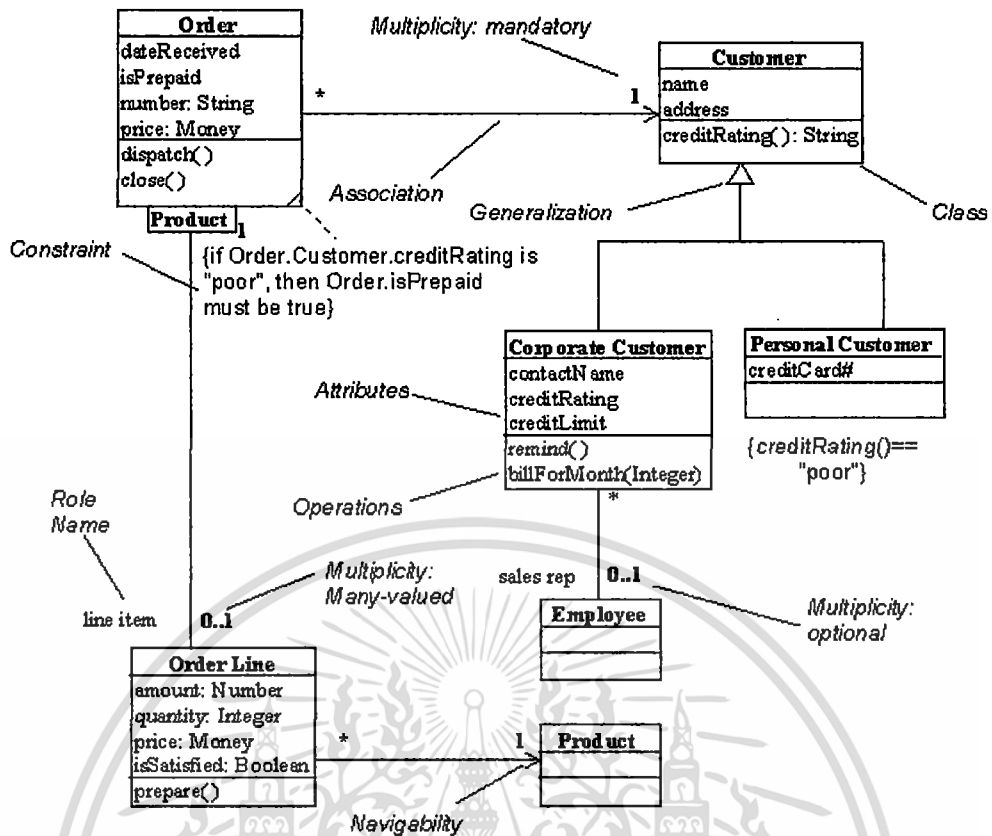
Order
dateReceived
isPrepaid
number: String
price: Money
dispatch()
close()

Multiplicity: mandatory

Customer
name
address
creditRating(): String

*

1

Association

Generalization

Class

Product 1

Constraint

{if Order.Customer.creditRating is "poor", then Order.isPrepaid must be true}

Corporate Customer
contactName
creditRating
creditLimit
remind()
billForMonth(Integer)

Personal Customer
creditCard#

Attributes

{creditRating()== "poor"}

Operations

*

Role Name

Multiplicity: Many-valued

sales rep

0..1

line item

0..1

Employee

Multiplicity: optional

Order Line
amount: Number
quantity: Integer
price: Money
isSatisfied: Boolean
prepare()

*

1

Product

Navigability